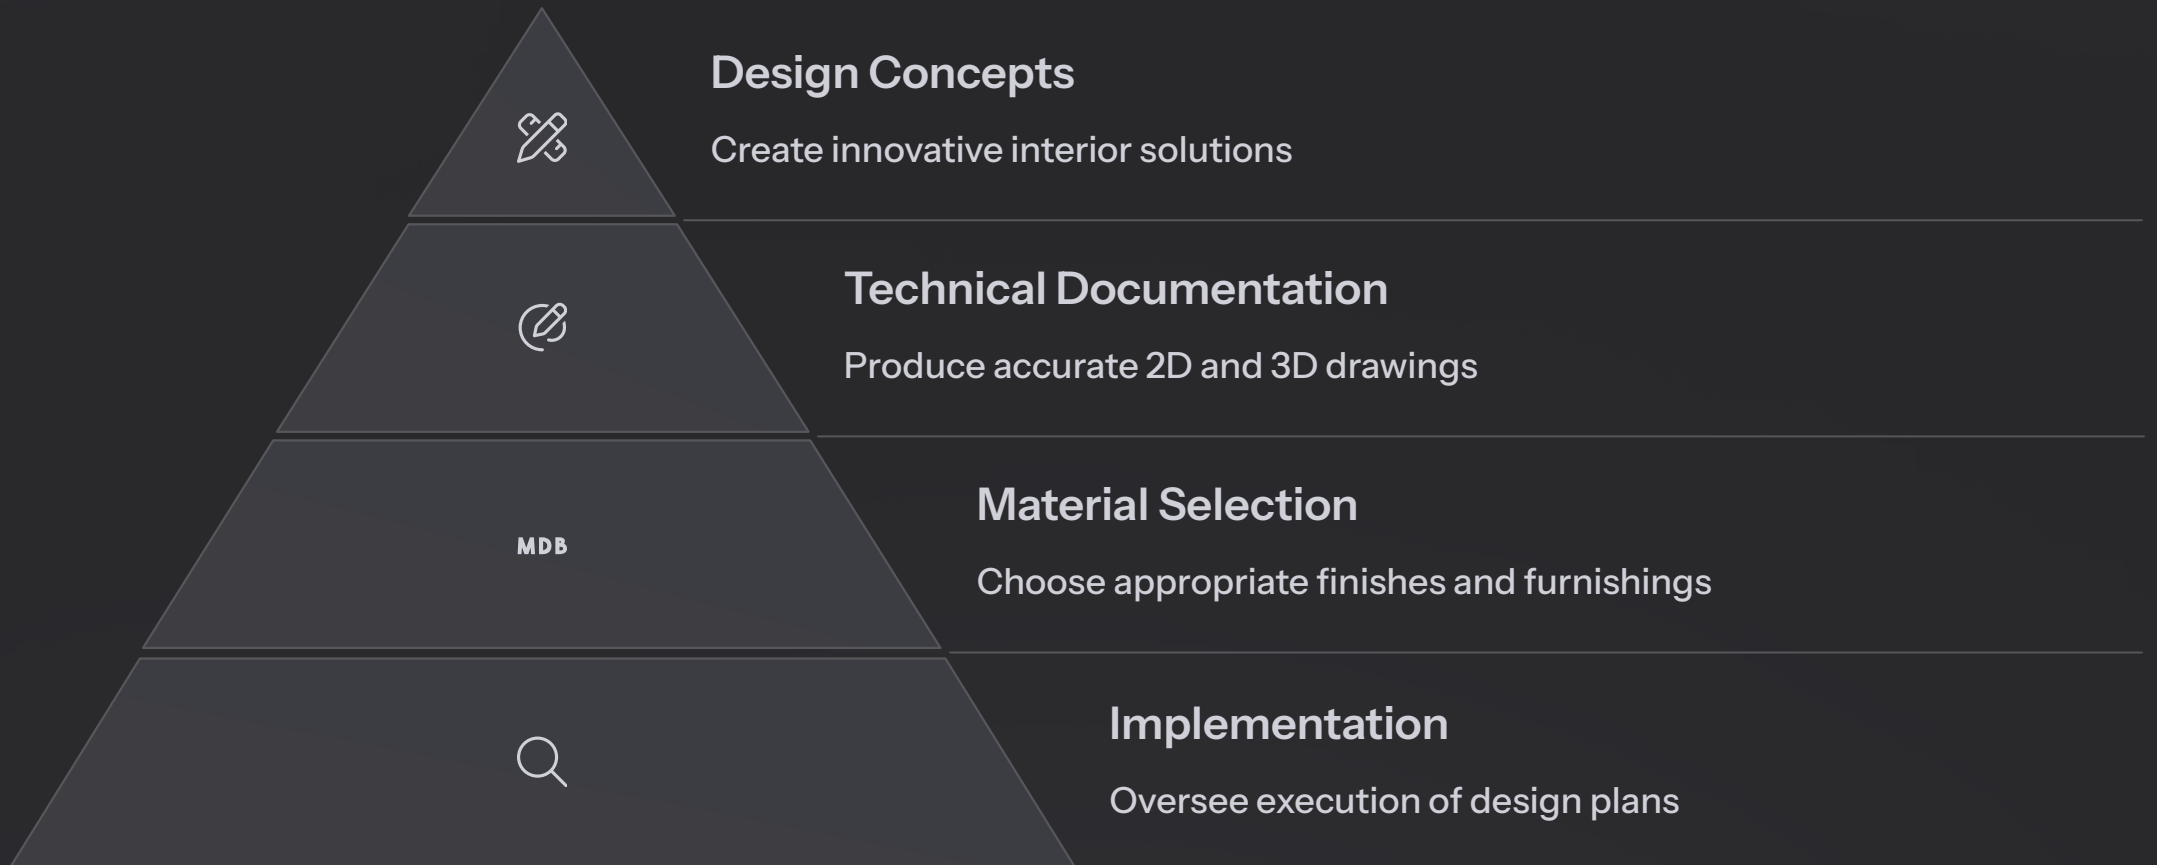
MDB

Design Concepts

Create innovative interior solutions

Technical Documentation

Produce accurate 2D and 3D drawings

Material Selection

Choose appropriate finishes and furnishings

Implementation

Oversee execution of design plans